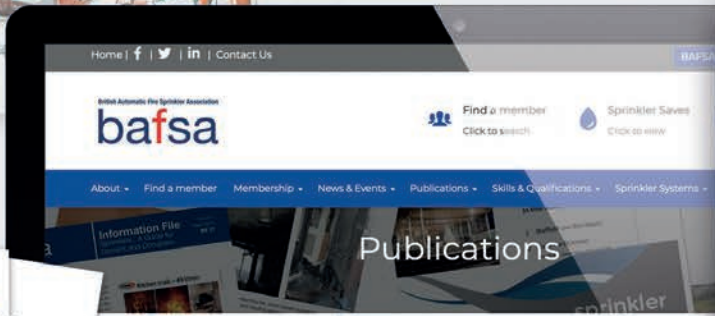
Home | f | 🐦 | in | Contact Us

BAFSA

British Automatic Fire Sprinkler Association
bafsa

Find a member
Click to search

Sprinkler Saves
Click to view

About ▾ Find a member Membership ▾ News & Events ▾ Publications ▾ Skills & Qualifications ▾ Sprinkler Systems ▾

Information File

Publications

sprinkler